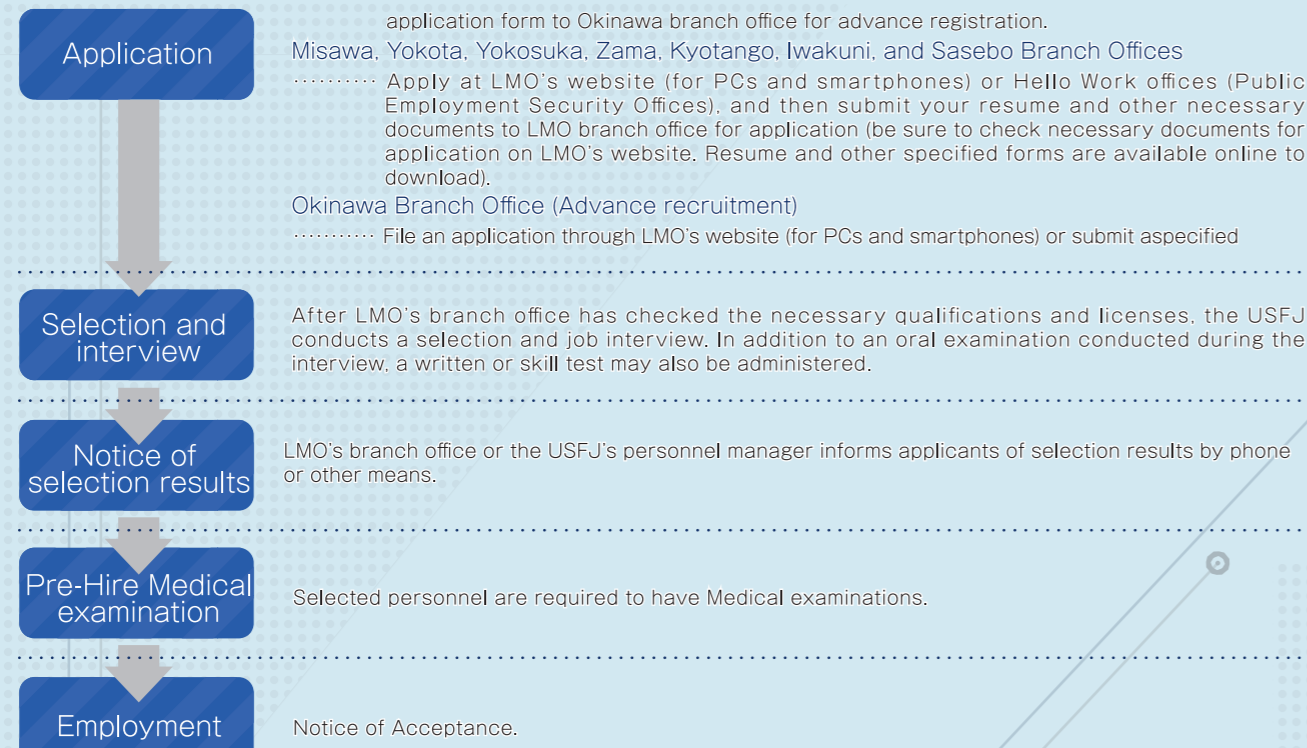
Application

application form to Okinawa branch office for advance registration.

Misawa, Yokota, Yokosuka, Zama, Kyotango, Iwakuni, and Sasebo Branch Offices

·········· Apply at LMO's website (for PCs and smartphones) or Hello Work offices (Public Employment Security Offices), and then submit your resume and other necessary documents to LMO branch office for application (be sure to check necessary documents for application on LMO's website. Resume and other specified forms are available online to download).

Okinawa Branch Office (Advance recruitment)

·········· File an application through LMO's website (for PCs and smartphones) or submit aspecified

Selection and interview

After LMO's branch office has checked the necessary qualifications and licenses, the USFJ conducts a selection and job interview. In addition to an oral examination conducted during the interview, a written or skill test may also be administered.

Notice of selection results

LMO's branch office or the USFJ's personnel manager informs applicants of selection results by phone or other means.

Pre-Hire Medical examination

Selected personnel are required to have Medical examinations.

Employment

Notice of Acceptance.